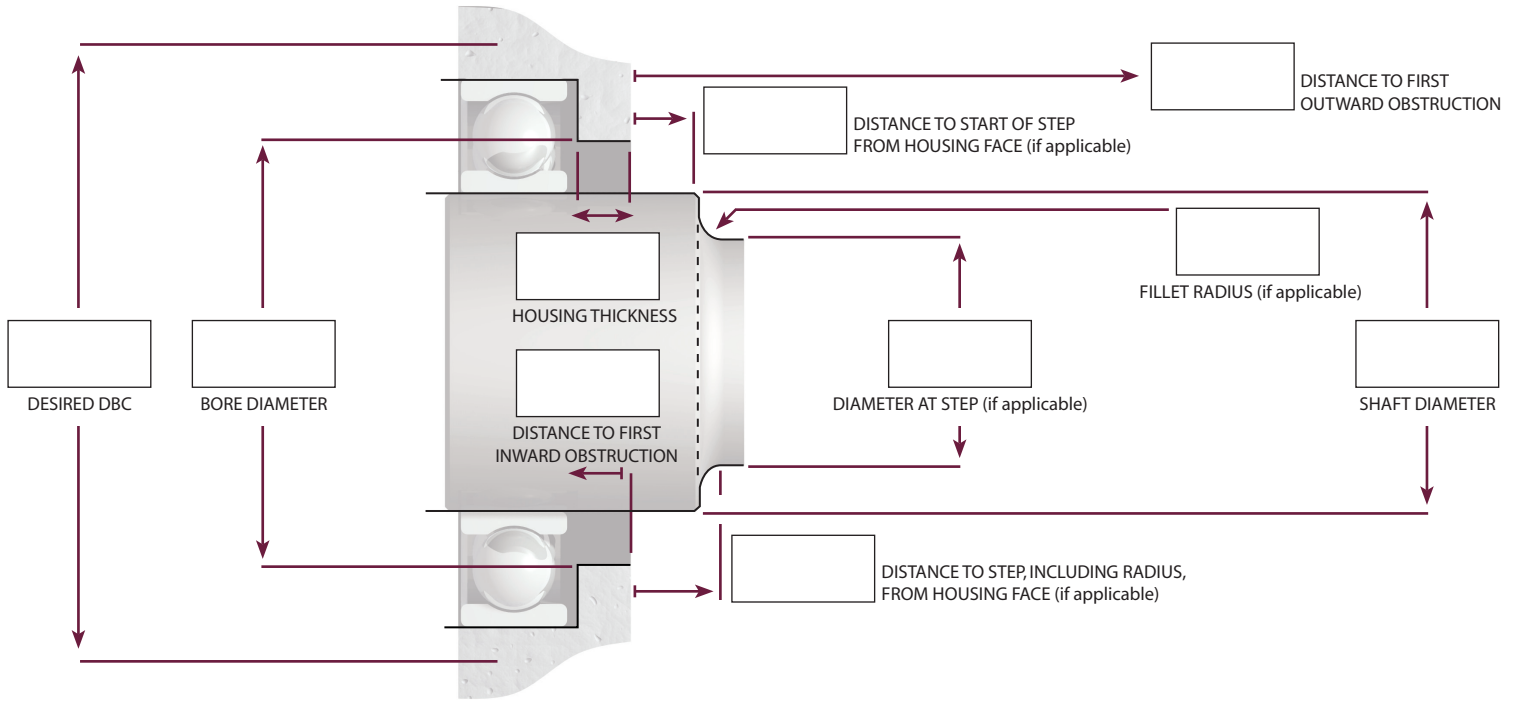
DISTANCE TO FIRST OUTWARD OBSTRUCTION

DISTANCE TO START OF STEP FROM HOUSING FACE (if applicable)

HOUSING THICKNESS

FILLET RADIUS (if applicable)

DESIRED DBC

BORE DIAMETER

DISTANCE TO FIRST INWARD OBSTRUCTION

DIAMETER AT STEP (if applicable)

SHAFT DIAMETER

DISTANCE TO STEP, INCLUDING RADIUS, FROM HOUSING FACE (if applicable)